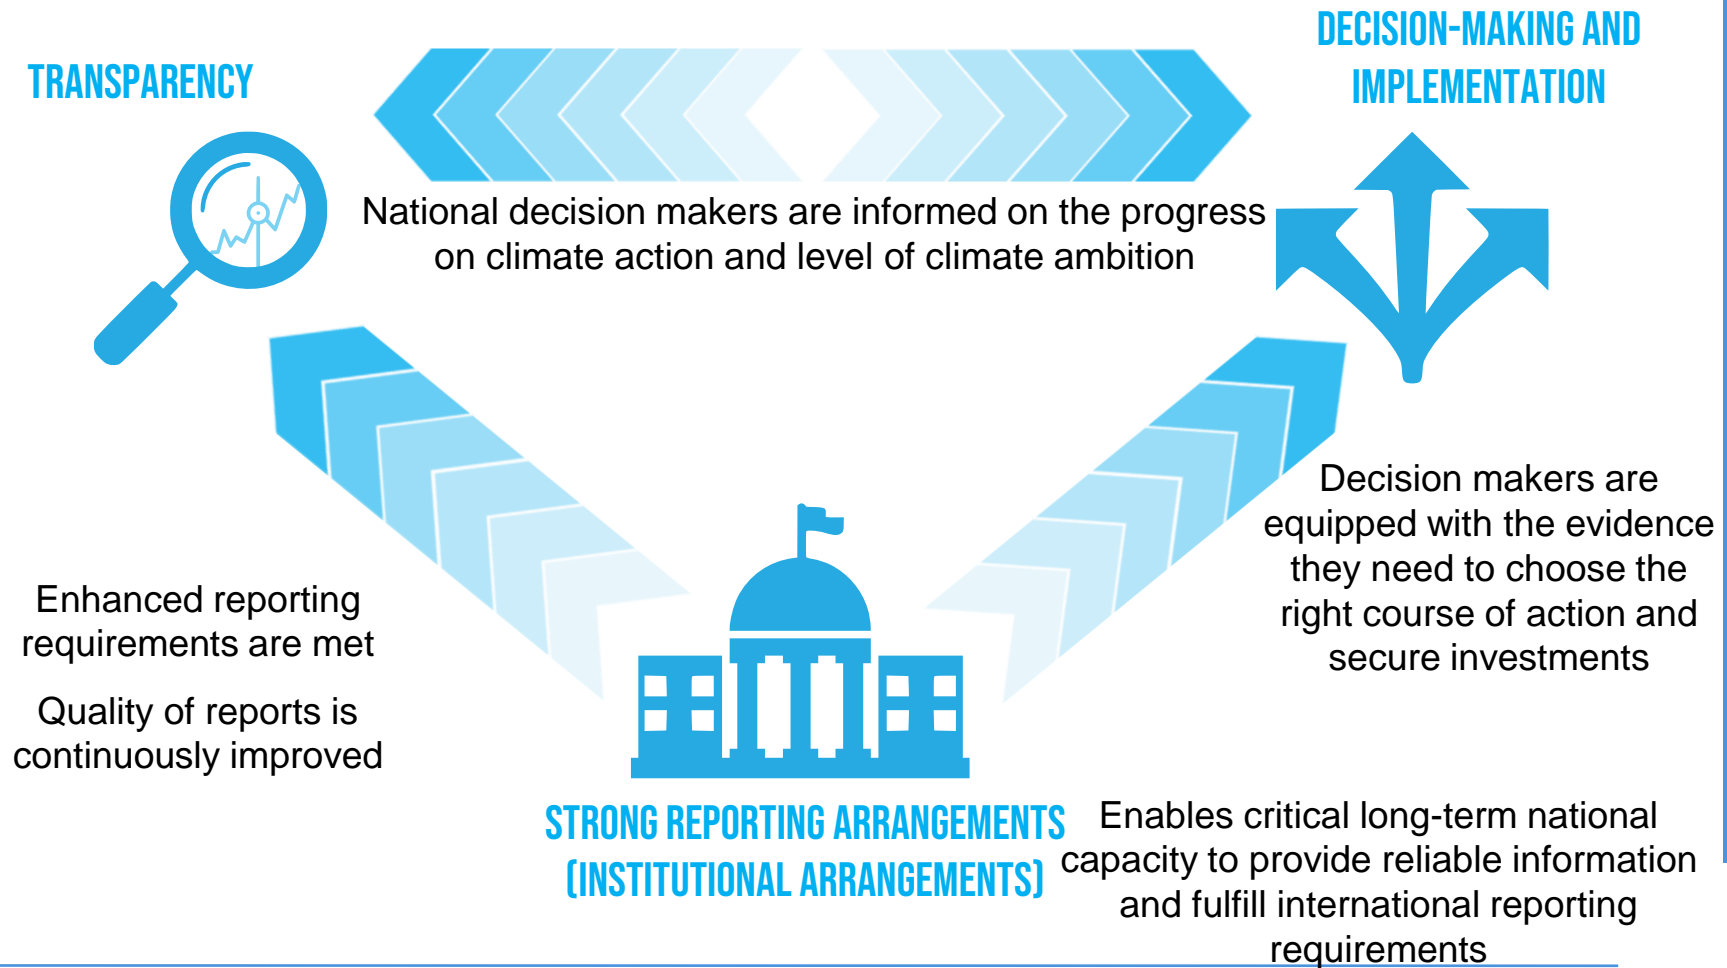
TRANSPARENCY

DECISION-MAKING AND IMPLEMENTATION

National decision makers are informed on the progress on climate action and level of climate ambition

Decision makers are equipped with the evidence they need to choose the right course of action and secure investments

Enhanced reporting requirements are met

Quality of reports is continuously improved

STRONG REPORTING ARRANGEMENTS (INSTITUTIONAL ARRANGEMENTS)

Enables critical long-term national capacity to provide reliable information and fulfill international reporting requirements